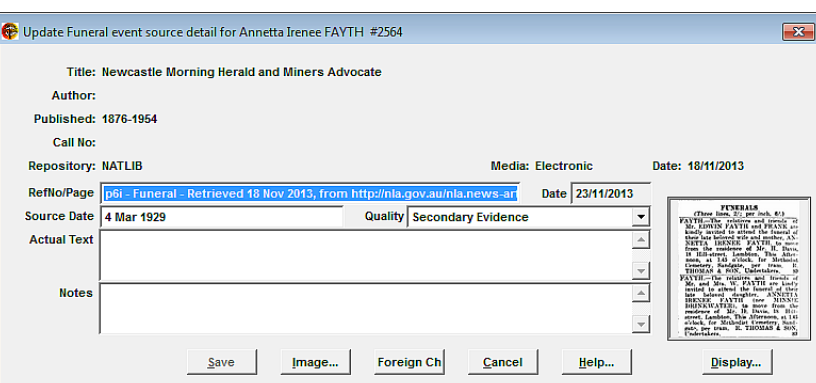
Update Funeral event source detail for Annetta Irenee FAYTH #2564

Title: Newcastle Morning Herald and Miners Advocate

Author:

Published: 1876-1954

Call No:

Repository: NATLIB

Media: Electronic

Date: 18/11/2013

RefNo/Page p6i - Funeral - Retrieved 18 Nov 2013, from http://nla.gov.au/nla.news-art

Date 23/11/2013

Source Date 4 Mar 1929

Quality Secondary Evidence

Actual Text

Notes

FUNERALS
(Three lines, 2/; per inch, 6/.)
FAYTH.—The relatives and friends of Mr. EDWIN FAYTH and FRANK are kindly invited to attend the funeral of his late beloved wife and mother, ANNETTA IRENEE FAYTH, to move from the residence of Mr. H. Davis, 18 Hill-street, Lambton, This Afternoon, at 1.45 o'clock, for Methodist Cemetery, Sandgate, per tram. R. THOMAS & SON, Undertakers.
FAYTH.—The relatives and friends of Mr. and Mrs. W. FAYTH are kindly invited to attend the funeral of their late beloved daughter, ANNETTA IRENEE FAYTH (nee MINNIE BRINKWATER), to move from the residence of Mr. H. Davis, 18 Hill-street, Lambton, This Afternoon, at 1.45 o'clock, for Methodist Cemetery, Sandgate, per tram. R. THOMAS & SON, Undertakers.

Save

Image...

Foreign Ch

Cancel

Help...

Display...